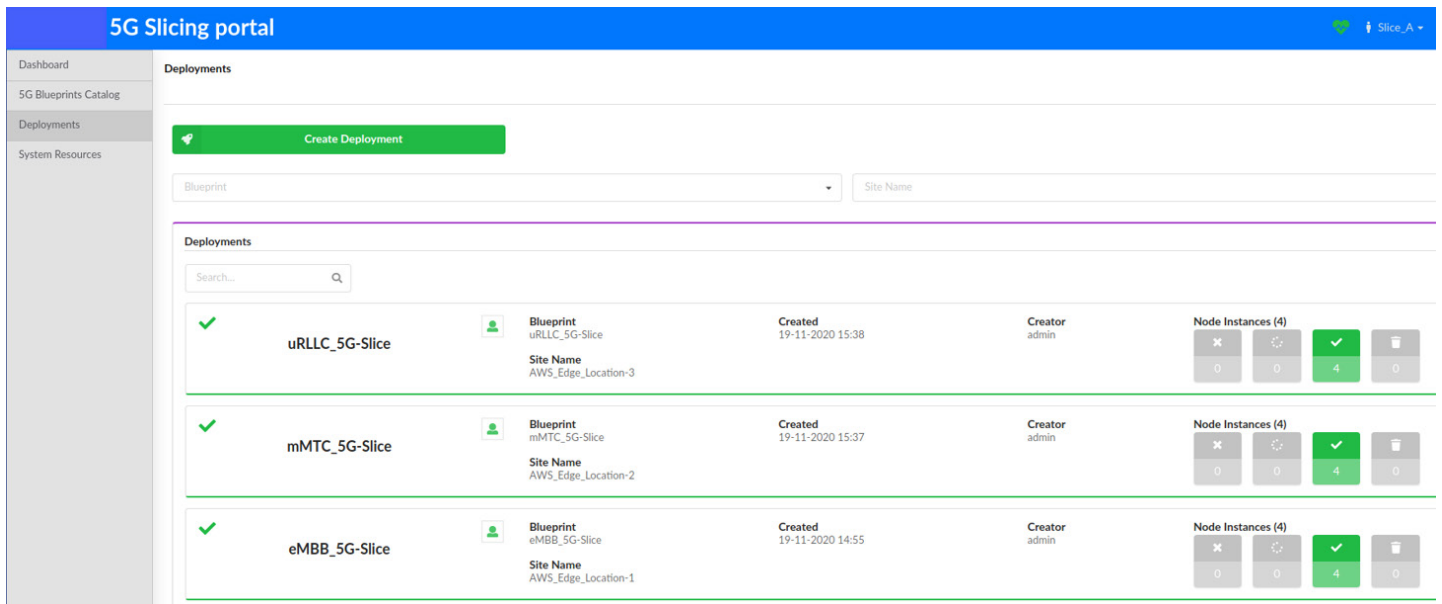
5G Slicing portal

Slice_A

Dashboard
5G Blueprints Catalog
Deployments
System Resources

Deployments

Create Deployment

Blueprint

Site Name

Deployments

Search...

uRLLC_5G-Slice
Blueprint
uRLLC_5G-Slice
Site Name
AWS_Edge_Location-3
Created
19-11-2020 15:38
Creator
admin
Node Instances (4)
0 0 4 0

mMTC_5G-Slice
Blueprint
mMTC_5G-Slice
Site Name
AWS_Edge_Location-2
Created
19-11-2020 15:37
Creator
admin
Node Instances (4)
0 0 4 0

eMBB_5G-Slice
Blueprint
eMBB_5G-Slice
Site Name
AWS_Edge_Location-1
Created
19-11-2020 14:55
Creator
admin
Node Instances (4)
0 0 4 0